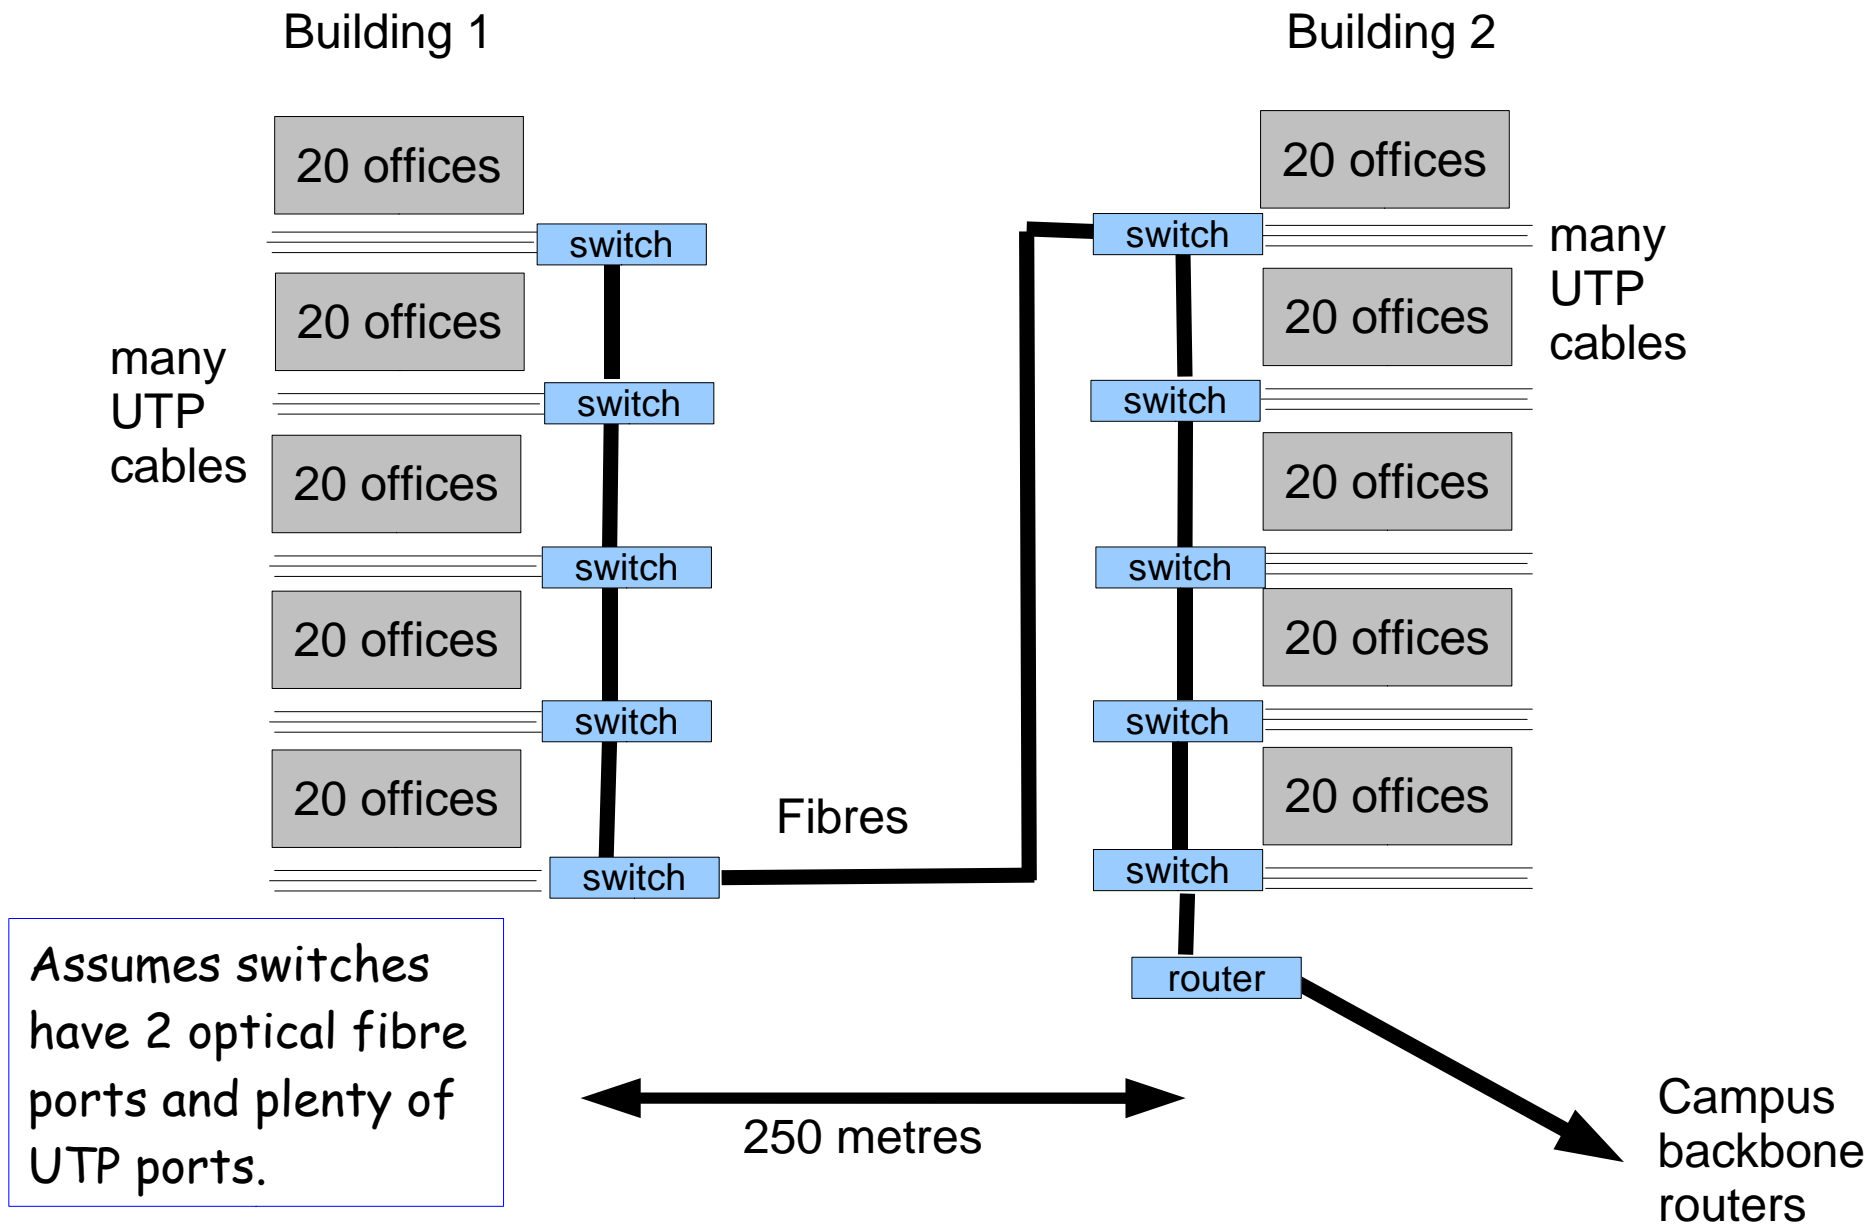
Building 1

Building 2

20 offices

switch

20 offices

switch

20 offices

switch

20 offices

switch

20 offices

switch

many UTP cables

20 offices

switch

20 offices

switch

20 offices

switch

20 offices

switch

20 offices

switch

many UTP cables

router

Fibres

Assumes switches have 2 optical fibre ports and plenty of UTP ports.

250 metres

Campus backbone routers